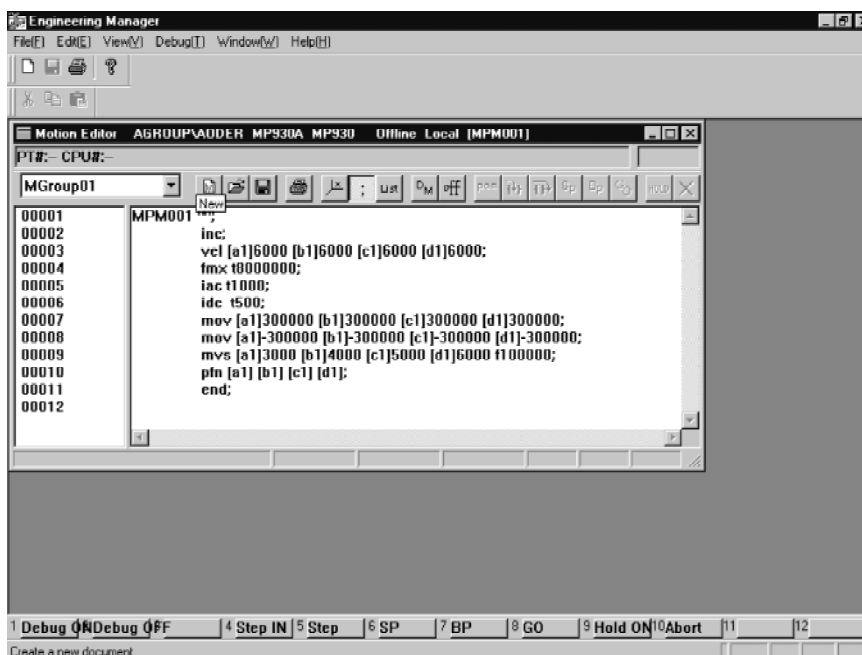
Engineering Manager
File(F) Edit(E) View(V) Debug(T) Window(W) Help(H)

Motion Editor AGROUP\AUDER MP930A MP930 Offline Local [MPM001]
PT#:- CPU#:-
MGroup01
New
UST
$D_M$ off
HOLD

00001 MPM001 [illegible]
00002 inc;
00003 vel [a1]6000 [b1]6000 [c1]6000 [d1]6000;
00004 fmx t8000000;
00005 iac t1000;
00006 idc t500;
00007 mov [a1]300000 [b1]300000 [c1]300000 [d1]300000;
00008 mov [a1]-300000 [b1]-300000 [c1]-300000 [d1]-300000;
00009 mvs [a1]3000 [b1]4000 [c1]5000 [d1]6000 f100000;
00010 pfn [a1] [b1] [c1] [d1];
00011 end;
00012

1 Debug ON 2 Debug OFF 4 Step IN 5 Step 6 SP 7 BP 8 GO 9 Hold ON 10 Abort 11 12
Create a new document